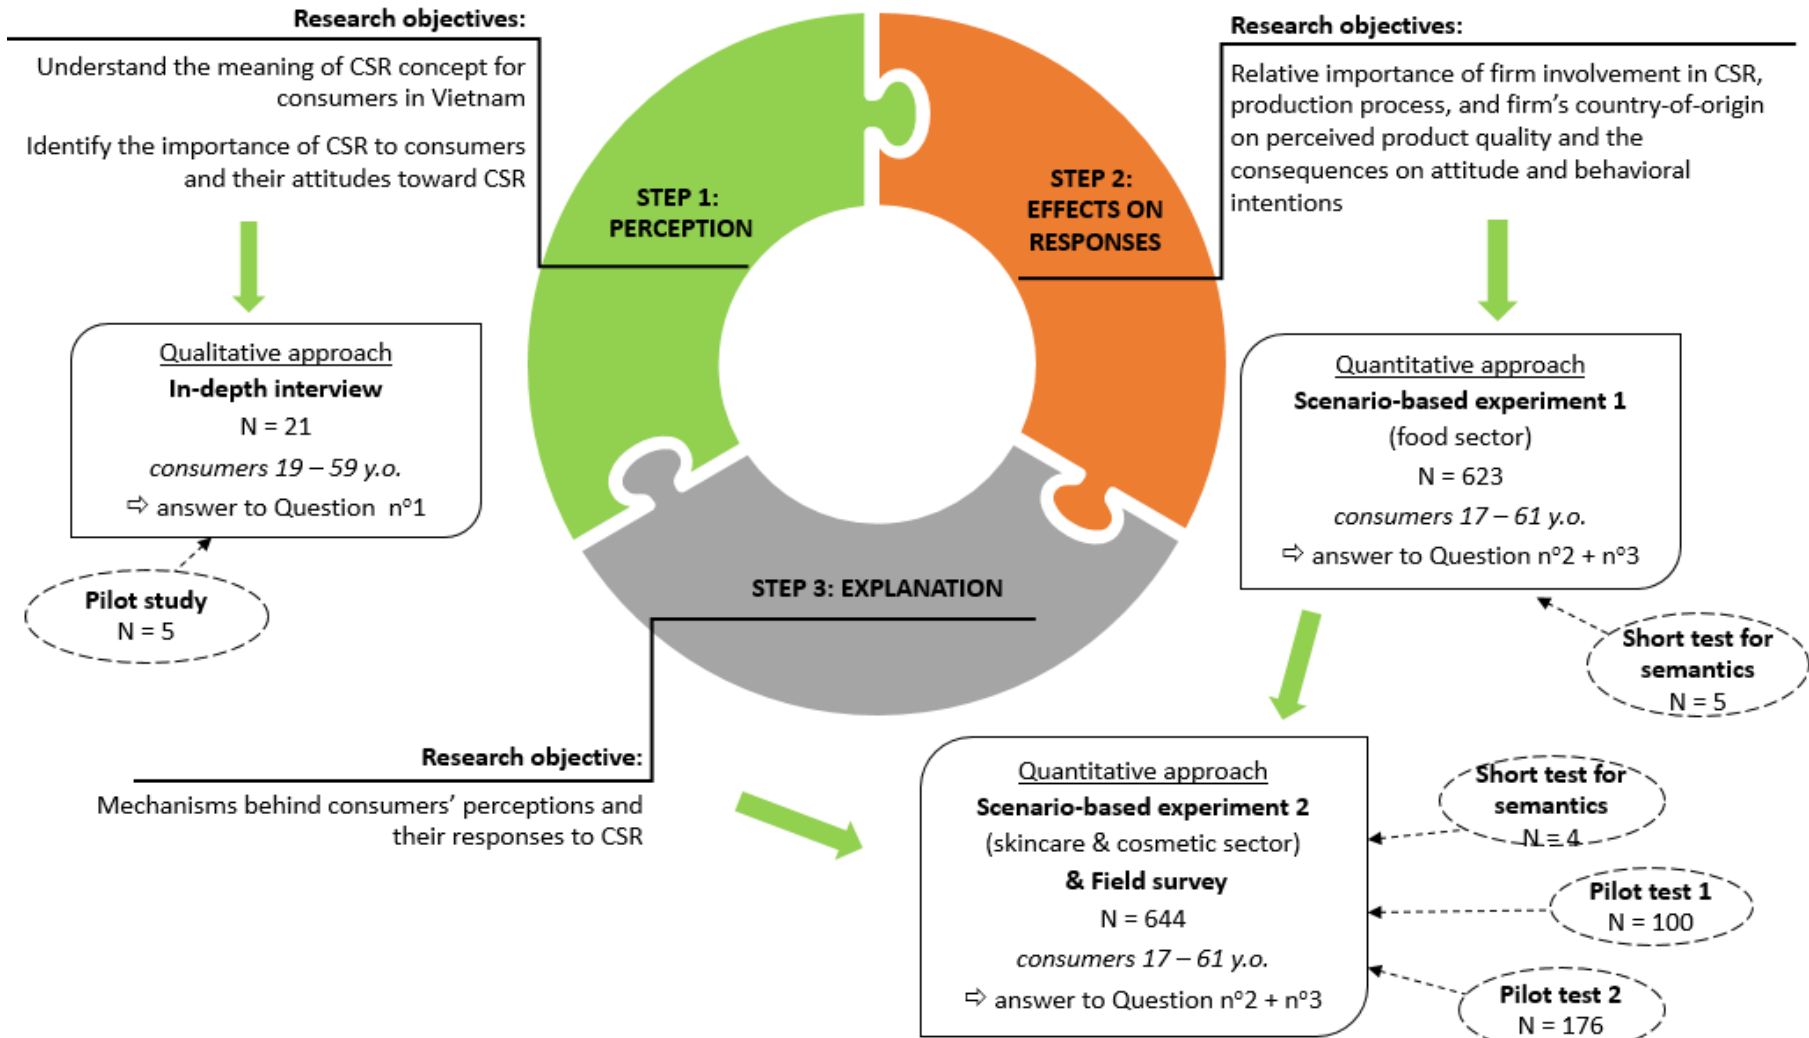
Research objectives:

Understand the meaning of CSR concept for consumers in Vietnam

Identify the importance of CSR to consumers and their attitudes toward CSR

STEP 1: PERCEPTION

STEP 2: EFFECTS ON RESPONSES

Research objectives:

Relative importance of firm involvement in CSR, production process, and firm's country-of-origin on perceived product quality and the consequences on attitude and behavioral intentions

Qualitative approach
In-depth interview
N = 21
*consumers 19 – 59 y.o.*
⇨ answer to Question n°1

Pilot study
N = 5

Quantitative approach
Scenario-based experiment 1
(food sector)
N = 623
*consumers 17 – 61 y.o.*
⇨ answer to Question n°2 + n°3

STEP 3: EXPLANATION

Short test for semantics
N = 5

Research objective:

Mechanisms behind consumers' perceptions and their responses to CSR

Quantitative approach
Scenario-based experiment 2
(skincare & cosmetic sector)
& Field survey
N = 644
*consumers 17 – 61 y.o.*
⇨ answer to Question n°2 + n°3

Short test for semantics
N = 4

Pilot test 1
N = 100

Pilot test 2
N = 176